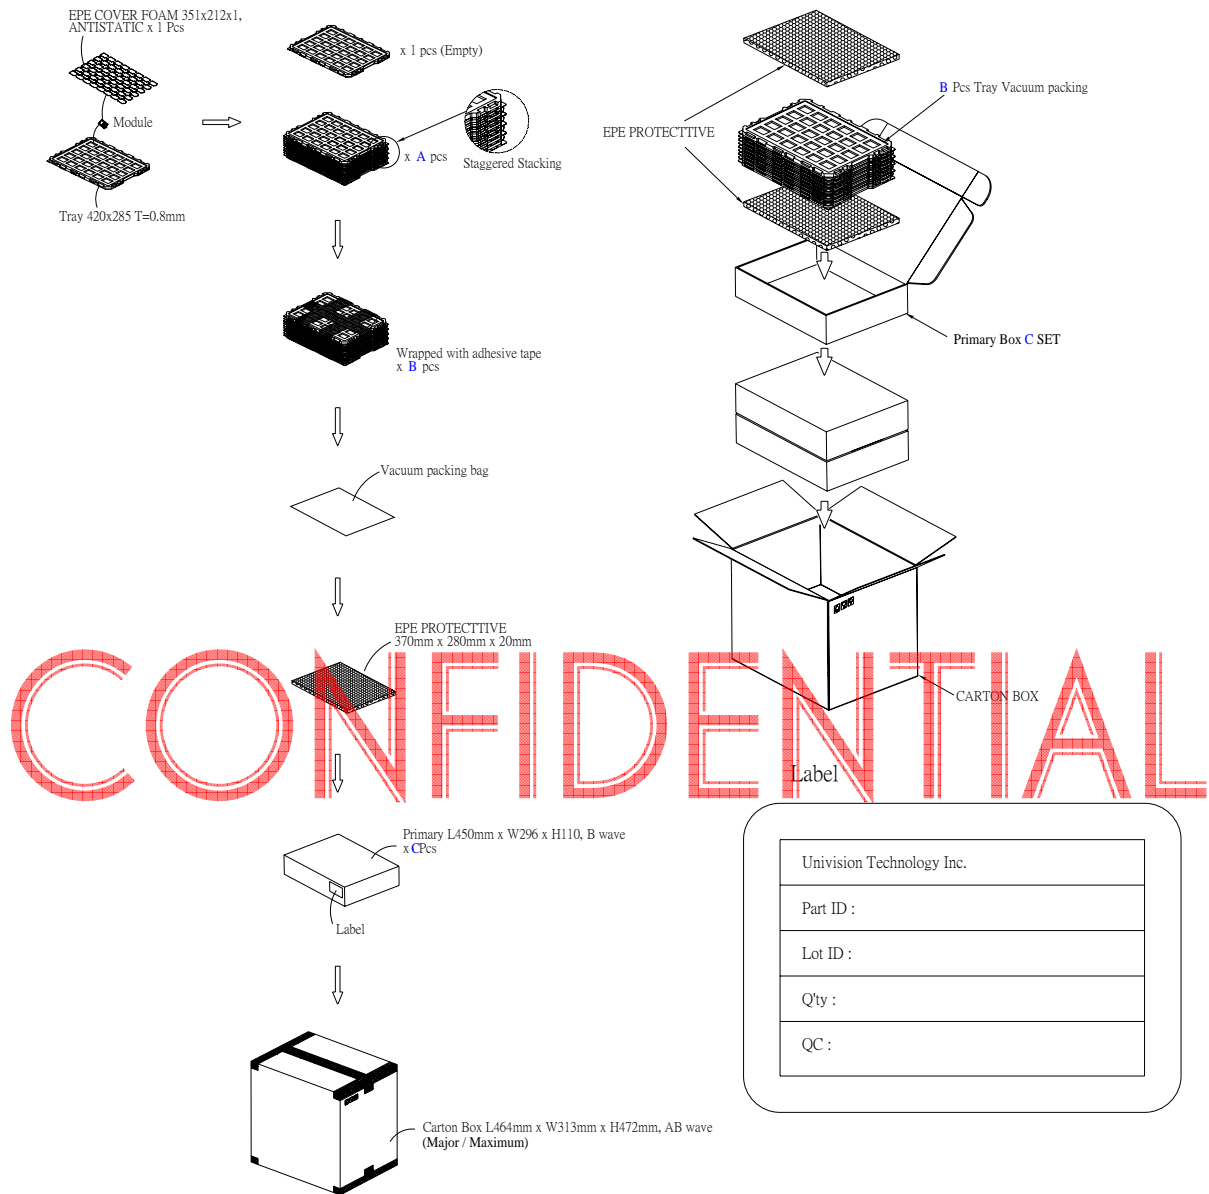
EPE COVER FOAM 351x212x1, ANTISTATIC x 1 Pcs

Module

Tray 420x285 T=0.8mm

x 1 pcs (Empty)

x A pcs

Staggered Stacking

Wrapped with adhesive tape x B pcs

Vacuum packing bag

EPE PROTECTTIVE 370mm x 280mm x 20mm

Primary L450mm x W296 x H110, B wave x CPcs

Label

Carton Box L464mm x W313mm x H472mm, AB wave (Major / Maximum)

B Pcs Tray Vacuum packing

EPE PROTECTTIVE

Primary Box C SET

CARTON BOX

CONFIDENTIAL

Label

| Univision Technology Inc. |
|---|
| Part ID : |
| Lot ID : |
| Q'ty : |
| QC : |